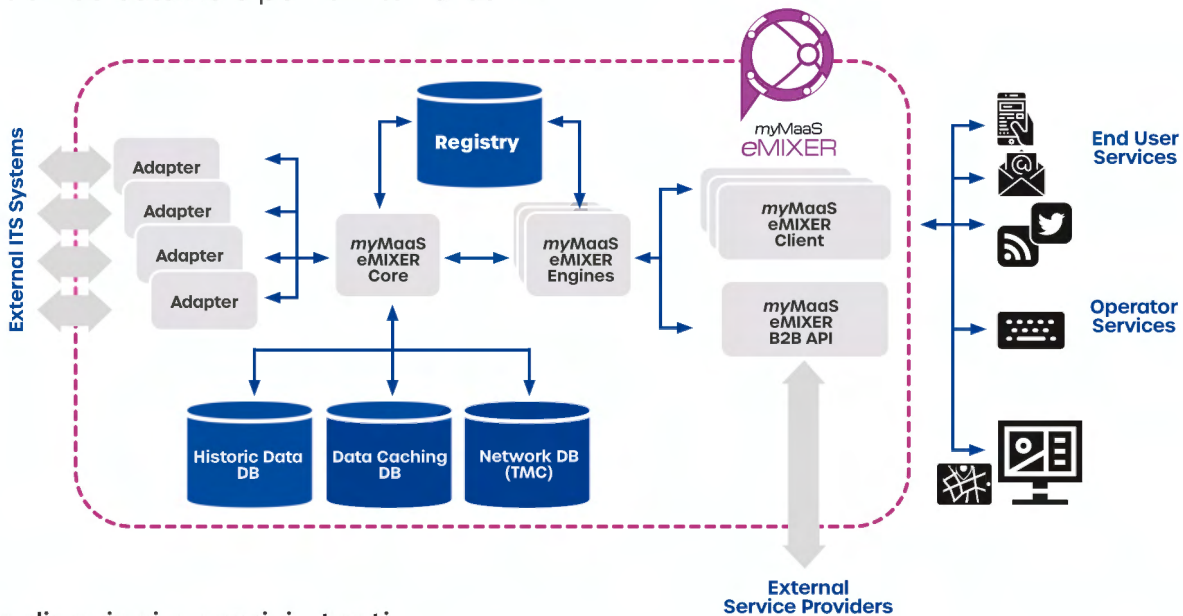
External ITS Systems

Adapter
Adapter
Adapter
Adapter

Registry

myMaaS eMIXER

myMaaS eMIXER Core

myMaaS eMIXER Engines

myMaaS eMIXER Client

myMaaS eMIXER B2B API

End User Services

Operator Services

Historic Data DB

Data Caching DB

Network DB (TMC)

External Service Providers